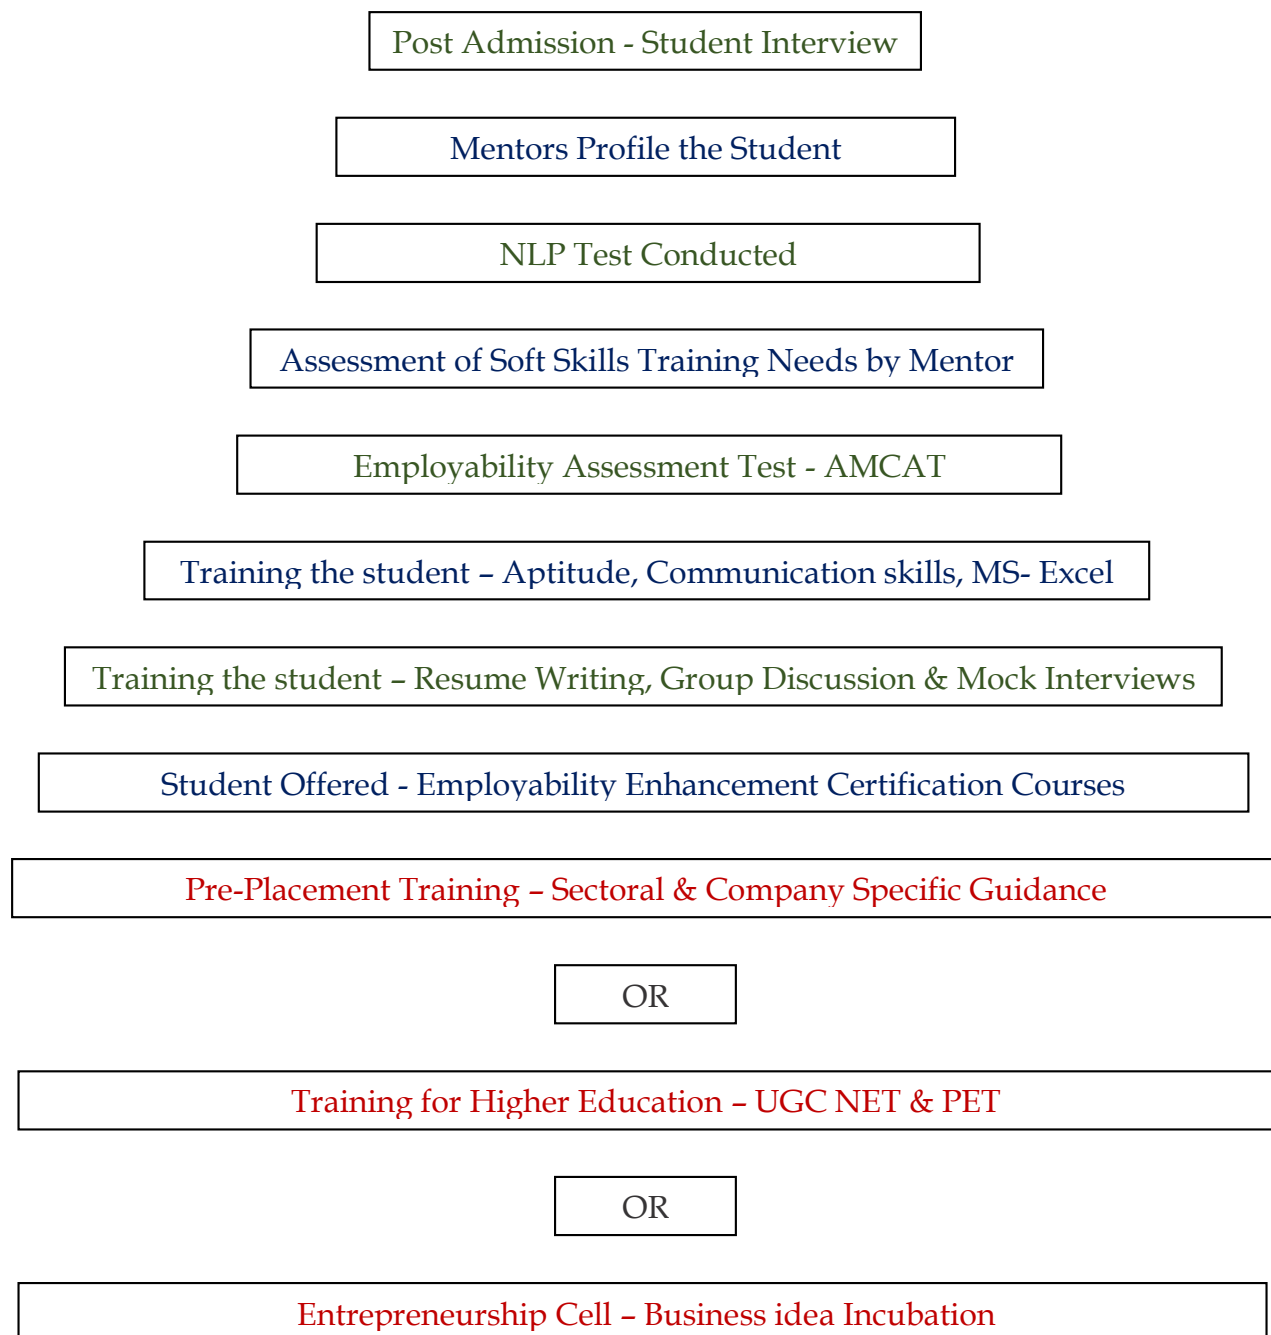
Post Admission - Student Interview

Mentors Profile the Student

NLP Test Conducted

Assessment of Soft Skills Training Needs by Mentor

Employability Assessment Test - AMCAT

Training the student – Aptitude, Communication skills, MS- Excel

Training the student – Resume Writing, Group Discussion & Mock Interviews

Student Offered - Employability Enhancement Certification Courses

Pre-Placement Training – Sectoral & Company Specific Guidance

OR

Training for Higher Education – UGC NET & PET

OR

Entrepreneurship Cell – Business idea Incubation